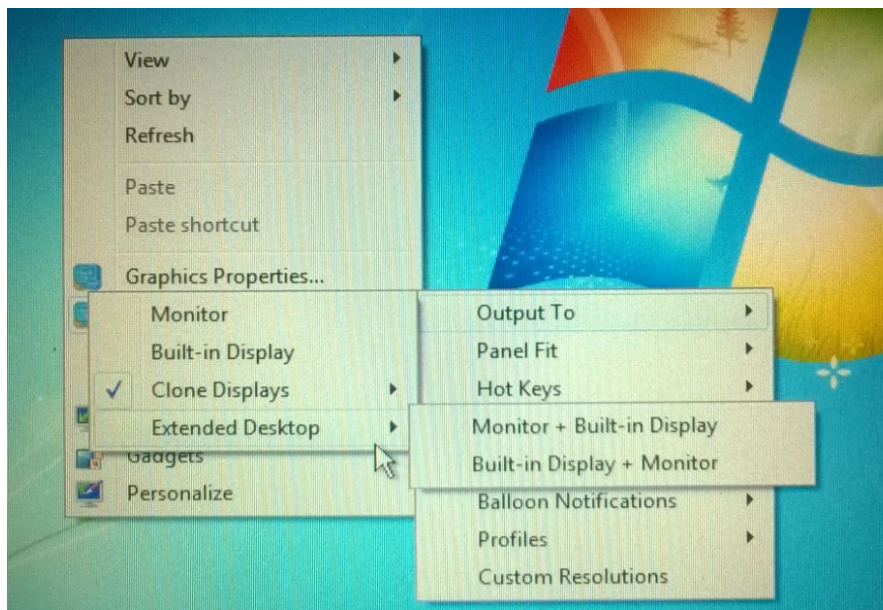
View
Sort by
Refresh
Paste
Paste shortcut
Graphics Properties...
Monitor
Built-in Display
✓ Clone Displays
Extended Desktop
Gadgets
Personalize
Output To
Panel Fit
Hot Keys
Monitor + Built-in Display
Built-in Display + Monitor
Balloon Notifications
Profiles
Custom Resolutions